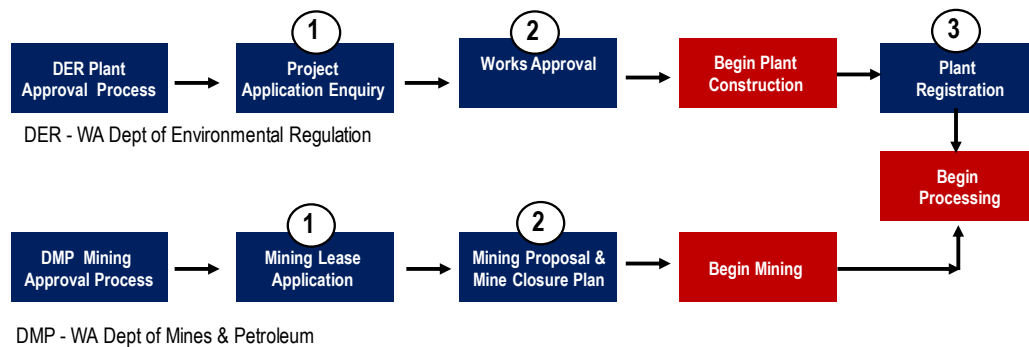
DER Plant Approval Process

1
Project Application Enquiry

2
Works Approval

Begin Plant Construction

3
Plant Registration

DER - WA Dept of Environmental Regulation

Begin Processing

DMP Mining Approval Process

1
Mining Lease Application

2
Mining Proposal & Mine Closure Plan

Begin Mining

DMP - WA Dept of Mines & Petroleum